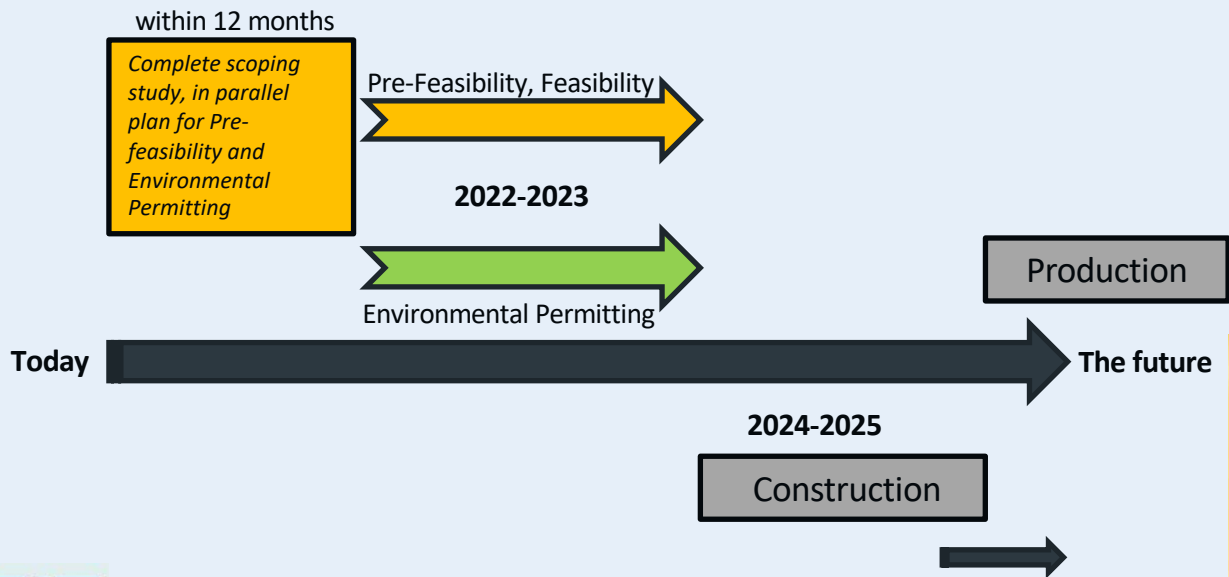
within 12 months

Complete scoping study, in parallel plan for Pre-feasibility and Environmental Permitting

Pre-Feasibility, Feasibility

2022-2023

Environmental Permitting

Production

Today

The future

2024-2025

Construction